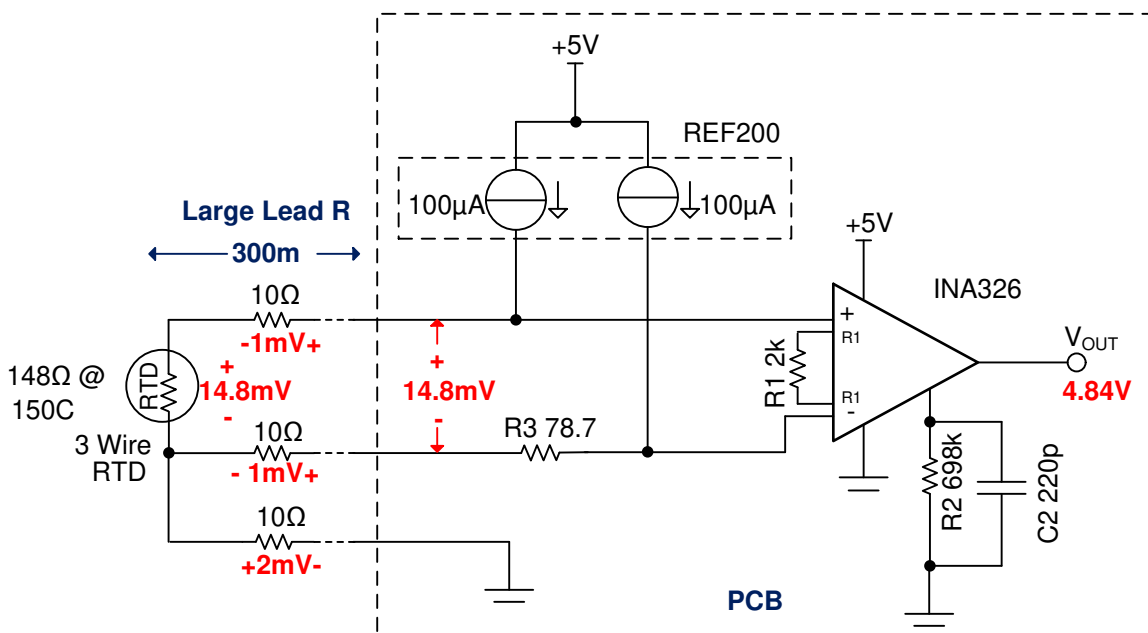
+5V

REF200

100µA

100µA

Large Lead R

300m

+5V

INA326

10Ω

-1mV+

+

R1

R1 2k

R1

$V_{OUT}$

148Ω @ 150C

RTD

+ 14.8mV -

+ 14.8mV -

4.84V

3 Wire RTD

10Ω

- 1mV+

R3 78.7

R2 698k

C2 220p

10Ω

+2mV-

PCB